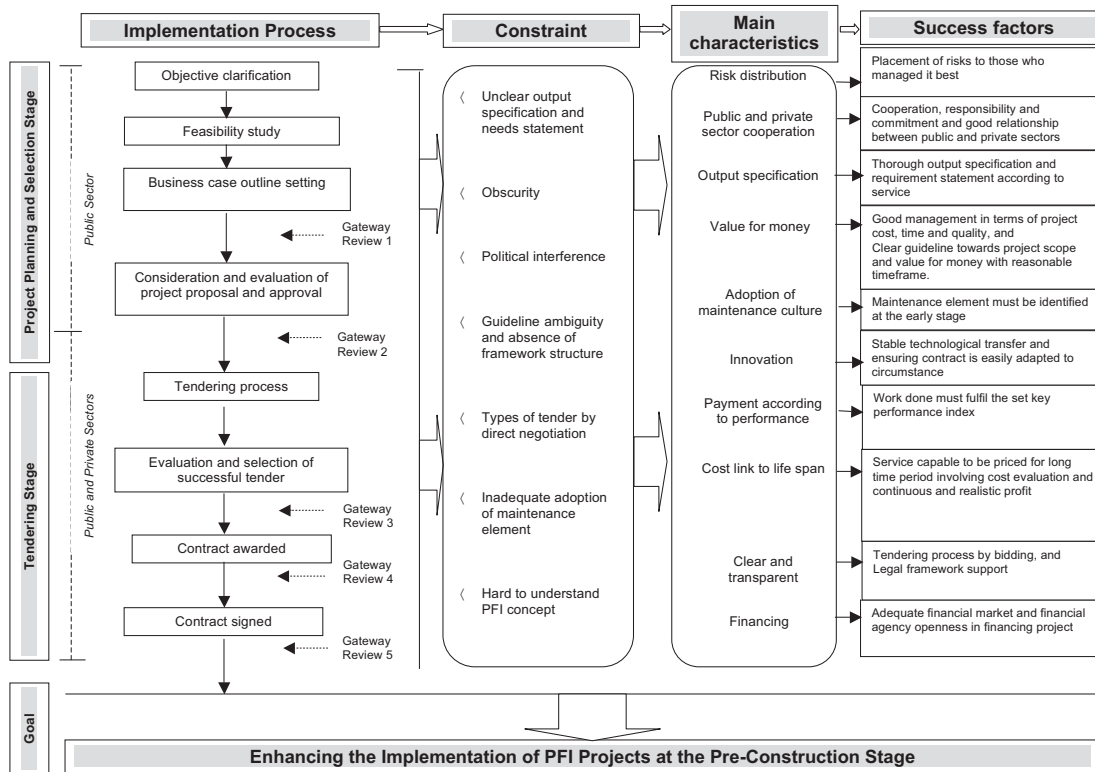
Implementation Process

Constraint

Main characteristics

Success factors

Project Planning and Selection Stage

Public Sector

Objective clarification

Feasibility study

Business case outline setting

Gateway Review 1

Consideration and evaluation of project proposal and approval

Gateway Review 2

Tendering Stage

Public and Private Sectors

Tendering process

Evaluation and selection of successful tender

Gateway Review 3

Contract awarded

Gateway Review 4

Contract signed

Gateway Review 5

〈 Unclear output specification and needs statement

〈 Obscurity

〈 Political interference

〈 Guideline ambiguity and absence of framework structure

〈 Types of tender by direct negotiation

〈 Inadequate adoption of maintenance element

〈 Hard to understand PFI concept

Risk distribution

Public and private sector cooperation

Output specification

Value for money

Adoption of maintenance culture

Innovation

Payment according to performance

Cost link to life span

Clear and transparent

Financing

Placement of risks to those who managed it best

Cooperation, responsibility and commitment and good relationship between public and private sectors

Thorough output specification and requirement statement according to service

Good management in terms of project cost, time and quality, and Clear guideline towards project scope and value for money with reasonable timeframe.

Maintenance element must be identified at the early stage

Stable technological transfer and ensuring contract is easily adapted to circumstance

Work done must fulfil the set key performance index

Service capable to be priced for long time period involving cost evaluation and continuous and realistic profit

Tendering process by bidding, and Legal framework support

Adequate financial market and financial agency openness in financing project

Goal

Enhancing the Implementation of PFI Projects at the Pre-Construction Stage